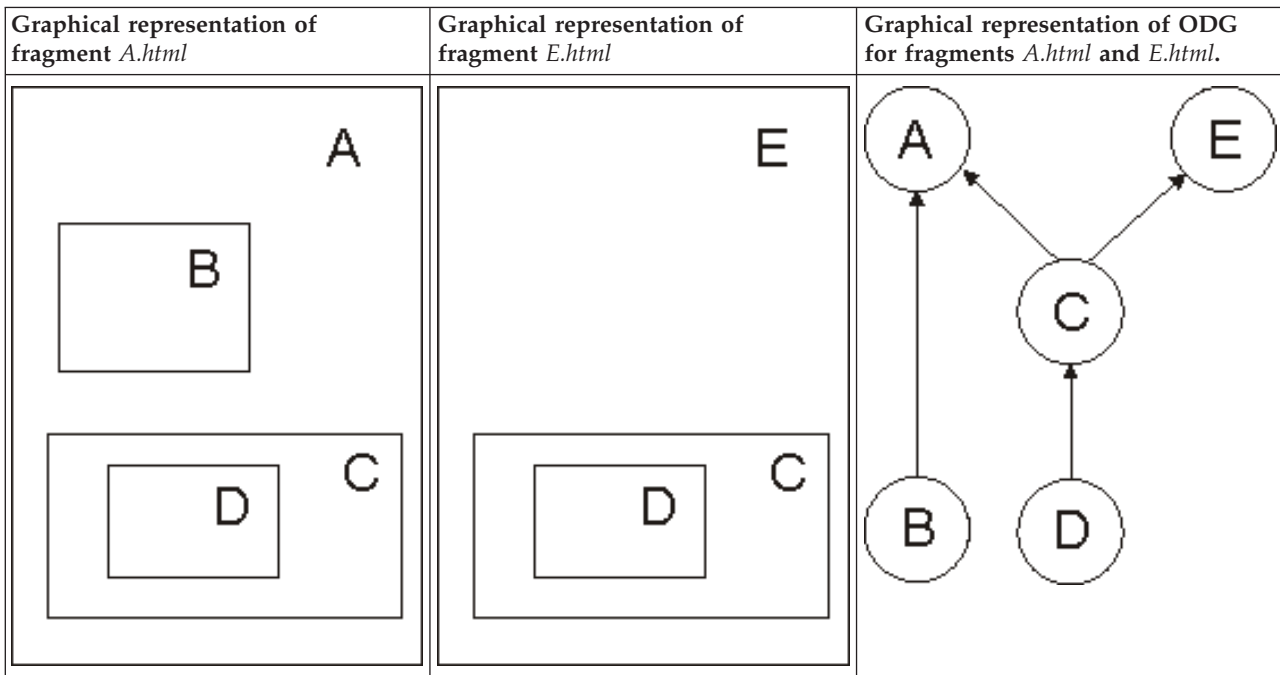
| Graphical representation of fragment *A.html* | Graphical representation of fragment *E.html* | Graphical representation of ODG for fragments *A.html* and *E.html*. |
|---|---|---|
| A B C D | E C D | A E C B D |